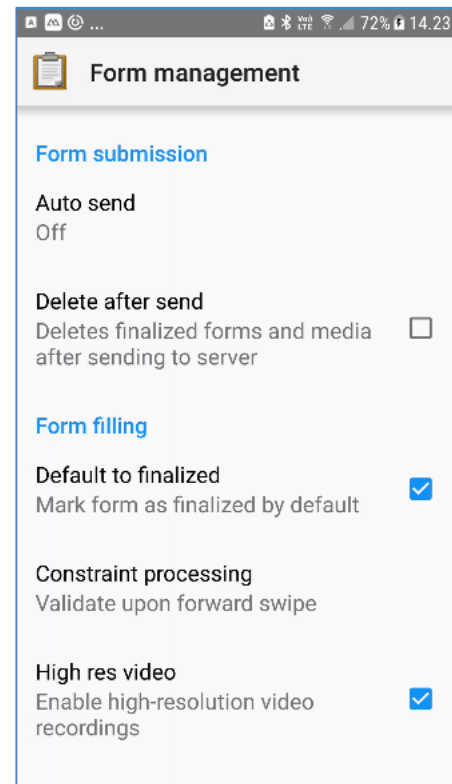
72% 14.23

Form management

Form submission

Auto send
Off

Delete after send
Deletes finalized forms and media after sending to server

Form filling

Default to finalized
Mark form as finalized by default

Constraint processing
Validate upon forward swipe

High res video
Enable high-resolution video recordings